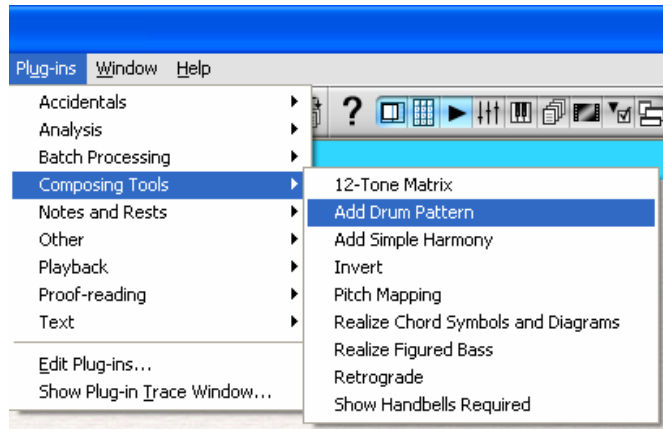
Plug-ins Window Help

Accidentals
Analysis
Batch Processing
Composing Tools
Notes and Rests
Other
Playback
Proof-reading
Text

Edit Plug-ins...
Show Plug-in Trace Window...

?

12-Tone Matrix
Add Drum Pattern
Add Simple Harmony
Invert
Pitch Mapping
Realize Chord Symbols and Diagrams
Realize Figured Bass
Retrograde
Show Handbells Required